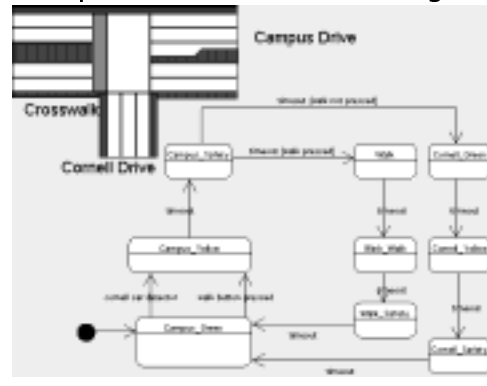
Campus Drive

Crosswalk

Cornell Drive

Campus_Safety

Walk

Cornell_Green

Campus_Yellow

Walk_Walk

Cornell_Yellow

Walk_Safety

Campus_Green

Cornell_Safety

timeout [walk not pressed]

timeout [walk pressed]

timeout

timeout

timeout

timeout

timeout

timeout

timeout

cornell car detected

walk button pressed